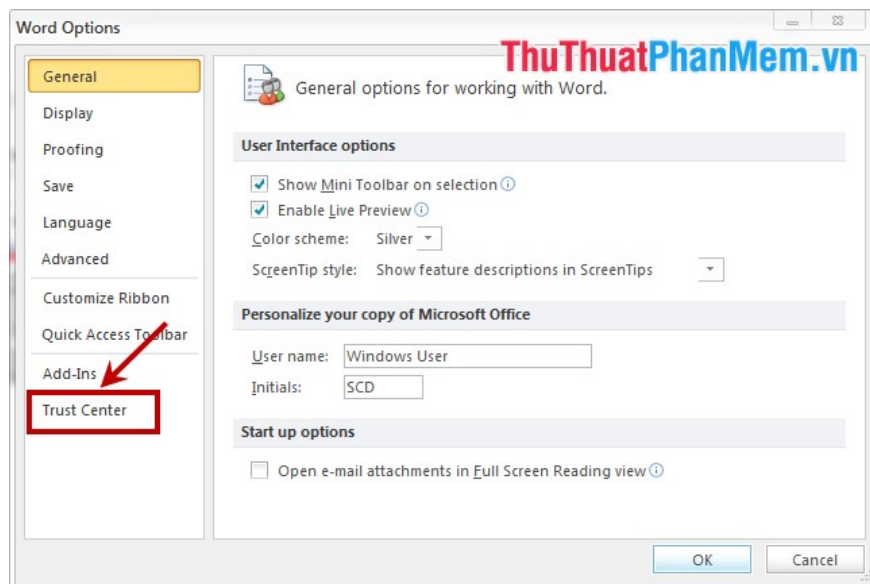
Word Options

ThuThuatPhanMem.vn

General
Display
Proofing
Save
Language
Advanced
Customize Ribbon
Quick Access Toolbar
Add-Ins
Trust Center

General options for working with Word.

User Interface options

Show Mini Toolbar on selection
Enable Live Preview
Color scheme: Silver
ScreenTip style: Show feature descriptions in ScreenTips

Personalize your copy of Microsoft Office

User name: Windows User
Initials: SCD

Start up options

Open e-mail attachments in Full Screen Reading view

OK
Cancel